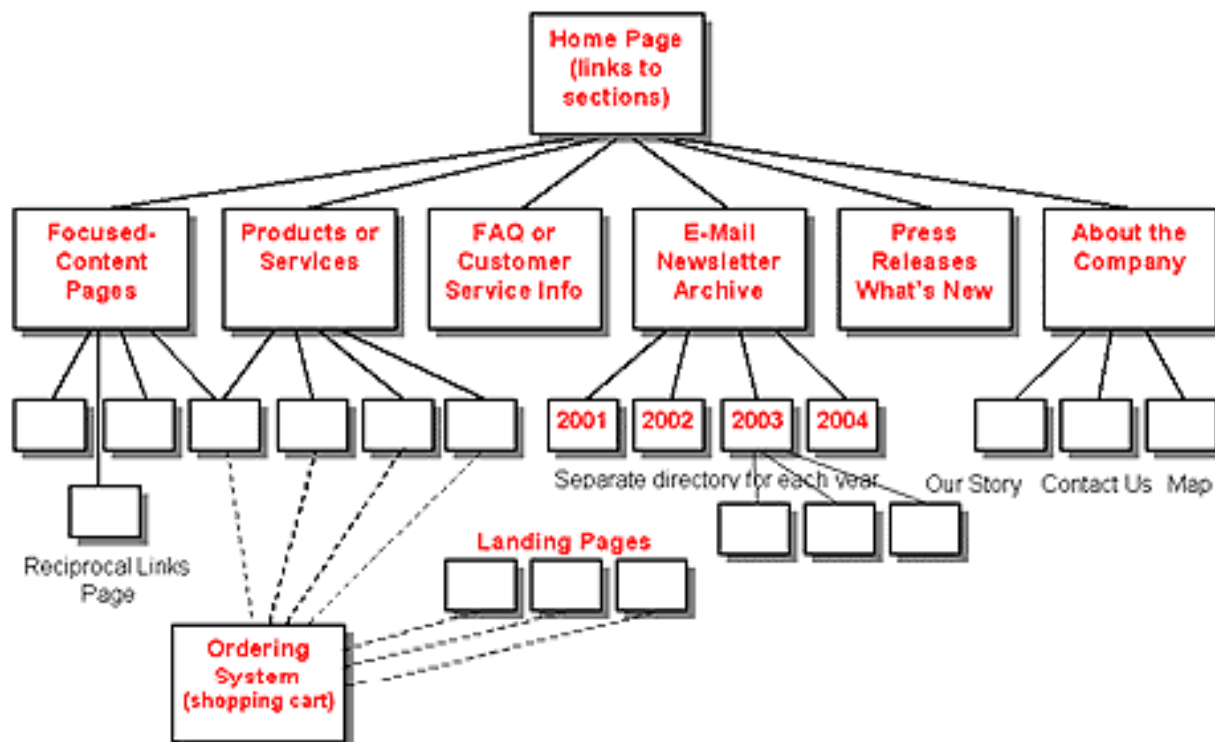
Home Page (links to sections)

Focused-Content Pages

Products or Services

FAQ or Customer Service Info

E-Mail Newsletter Archive

Press Releases What's New

About the Company

2001

2002

2003

2004

Separate directory for each year

Our Story

Contact Us

Map

Reciprocal Links Page

Landing Pages

Ordering System (shopping cart)